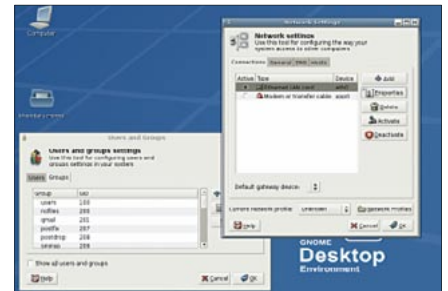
Computer

Network Settings

Network settings
Use this tool for configuring the way your system access to other computers

Connections General DNS Hosts

| Active | Type | Device |
|---|---|---|
| | Ethernet LAN card | eth0 |
| | Modem or transfer cable | ppp0 |

Add
Properties
Delete
Activate
Deactivate

Default gateway device:

Current network profile: Unknown
Network Profiles

Help
Cancel
OK

Users and Groups

Users and groups settings
Use this tool for configuring users and groups settings in your system

Users Groups

| Group | GID |
|---|---|
| users | 100 |
| nullfies | 200 |
| gmail | 201 |
| postfix | 202 |
| postdrop | 203 |
| saned | 204 |

Show all users and groups

Help
Cancel
OK

GNOME
Desktop
Environment